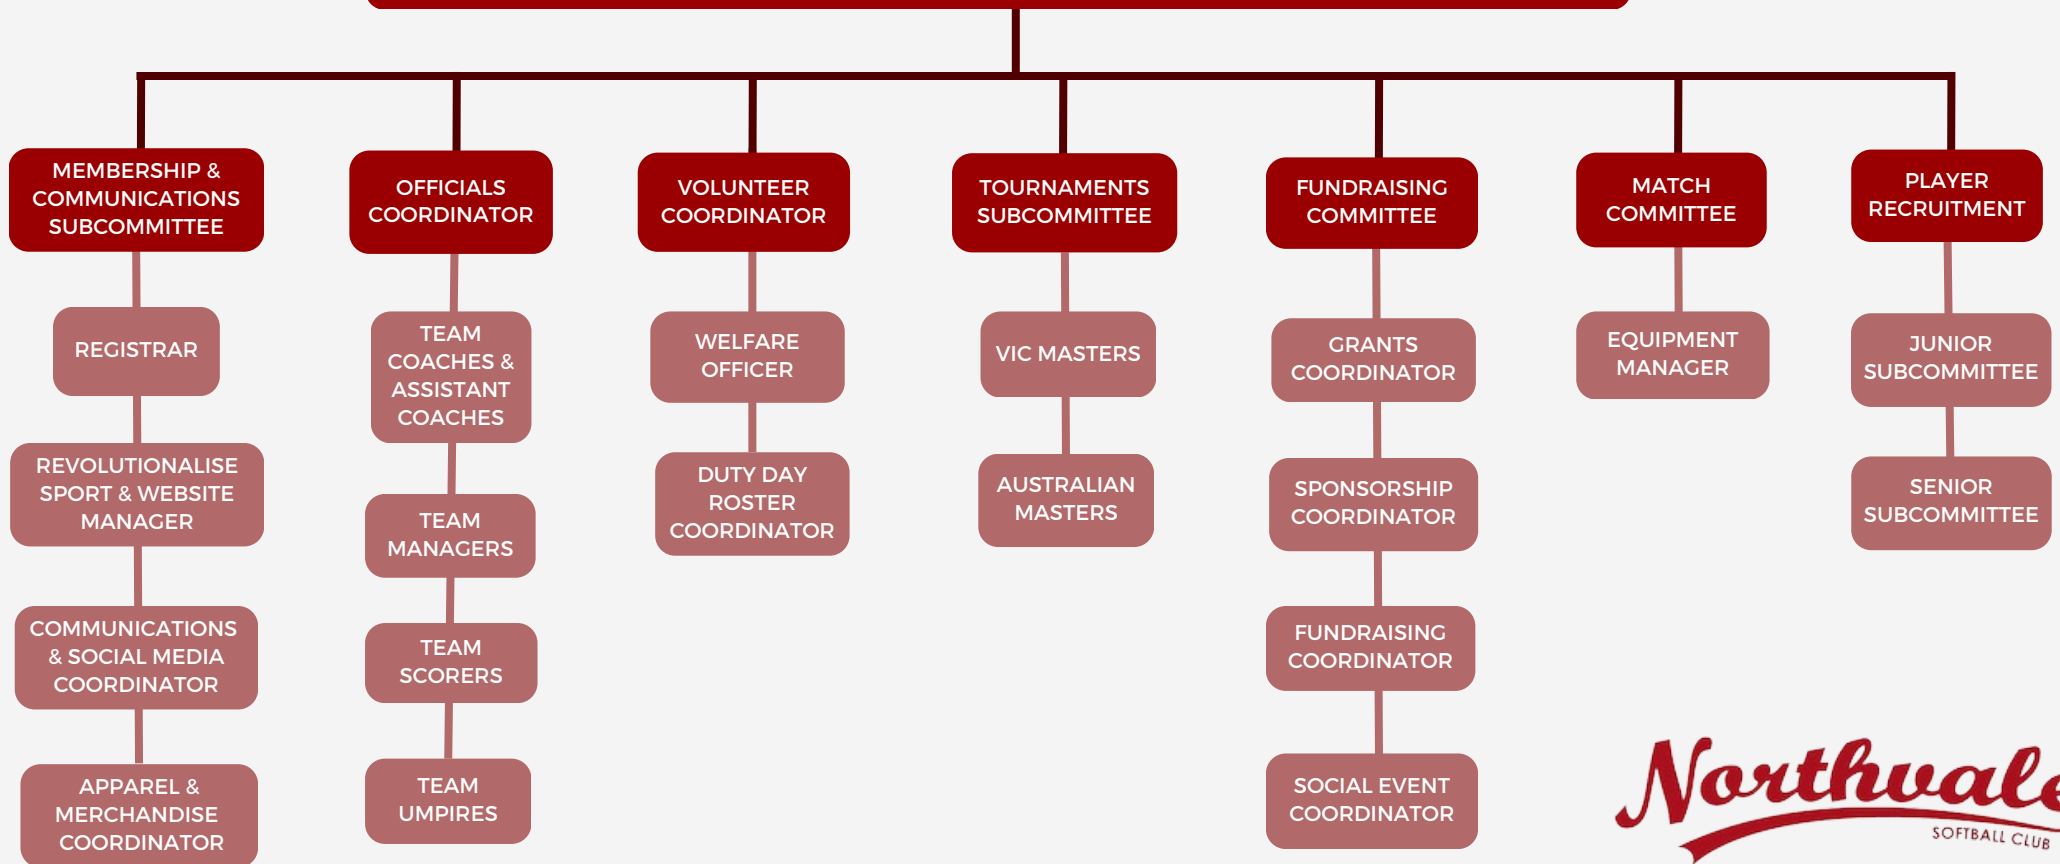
MEMBERSHIP & COMMUNICATIONS SUBCOMMITTEE

REGISTRAR

REVOLUTIONALISE SPORT & WEBSITE MANAGER

COMMUNICATIONS & SOCIAL MEDIA COORDINATOR

APPAREL & MERCHANDISE COORDINATOR

OFFICIALS COORDINATOR

TEAM COACHES & ASSISTANT COACHES

TEAM MANAGERS

TEAM SCORERS

TEAM UMPIRES

VOLUNTEER COORDINATOR

WELFARE OFFICER

DUTY DAY ROSTER COORDINATOR

TOURNAMENTS SUBCOMMITTEE

VIC MASTERS

AUSTRALIAN MASTERS

FUNDRAISING COMMITTEE

GRANTS COORDINATOR

SPONSORSHIP COORDINATOR

FUNDRAISING COORDINATOR

SOCIAL EVENT COORDINATOR

MATCH COMMITTEE

EQUIPMENT MANAGER

PLAYER RECRUITMENT

JUNIOR SUBCOMMITTEE

SENIOR SUBCOMMITTEE

Northvale
SOFTBALL CLUB